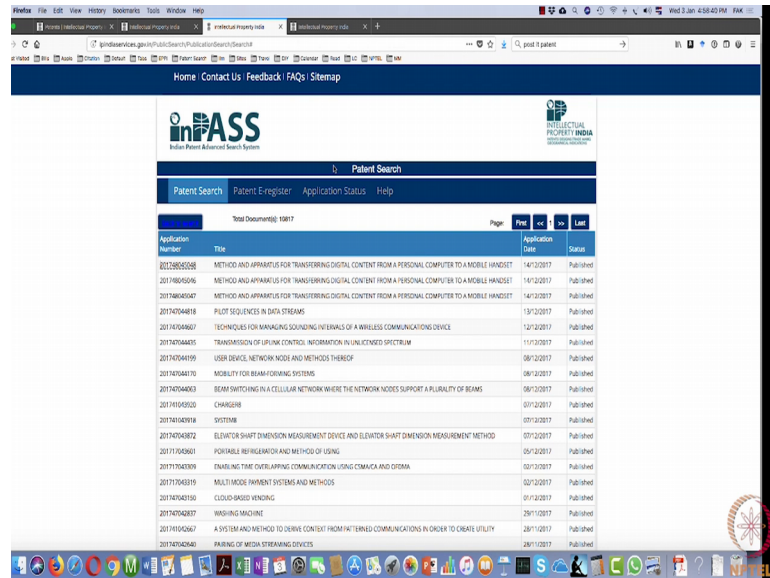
Firefox File Edit View History Bookmarks Tools Window Help

Wed 3 Jan 4:58:40 PM FAK

Patents | Intellectual Property ×   Intellectual Property India ×   Intellectual Property India ×   Intellectual Property India ×

ipindiaservices.gov.in/PublicSearch/PublicationSearch/Search#

post it patent

Home | Contact Us | Feedback | FAQs | Sitemap

inPASS
Indian Patent Advanced Search System

INTELLECTUAL PROPERTY INDIA

Patent Search

Patent Search   Patent E-register   Application Status   Help

Total Document(s): 10817

Page: First << 1 >> Last

| Application Number | Title | Application Date | Status |
|---|---|---|---|
| 201748045048 | METHOD AND APPARATUS FOR TRANSFERRING DIGITAL CONTENT FROM A PERSONAL COMPUTER TO A MOBILE HANDSET | 14/12/2017 | Published |
| 201748045046 | METHOD AND APPARATUS FOR TRANSFERRING DIGITAL CONTENT FROM A PERSONAL COMPUTER TO A MOBILE HANDSET | 14/12/2017 | Published |
| 201748045047 | METHOD AND APPARATUS FOR TRANSFERRING DIGITAL CONTENT FROM A PERSONAL COMPUTER TO A MOBILE HANDSET | 14/12/2017 | Published |
| 201748044818 | PILOT SEQUENCES IN DATA STREAMS | 13/12/2017 | Published |
| 201747044607 | TECHNIQUES FOR MANAGING SOUNDING INTERVALS OF A WIRELESS COMMUNICATIONS DEVICE | 12/12/2017 | Published |
| 201747044435 | TRANSMISSION OF UPLINK CONTROL INFORMATION IN UNLICENSED SPECTRUM | 11/12/2017 | Published |
| 201747044199 | USER DEVICE, NETWORK NODE AND METHODS THEREOF | 08/12/2017 | Published |
| 201747044170 | MOBILITY FOR BEAM-FORMING SYSTEMS | 08/12/2017 | Published |
| 201747044063 | BEAM SWITCHING IN A CELLULAR NETWORK WHERE THE NETWORK NODES SUPPORT A PLURALITY OF BEAMS | 08/12/2017 | Published |
| 201741043920 | CHARGER8 | 07/12/2017 | Published |
| 201741043918 | SYSTEM8 | 07/12/2017 | Published |
| 201747043872 | ELEVATOR SHAFT DIMENSION MEASUREMENT DEVICE AND ELEVATOR SHAFT DIMENSION MEASUREMENT METHOD | 07/12/2017 | Published |
| 201717043601 | PORTABLE REFRIGERATOR AND METHOD OF USING | 05/12/2017 | Published |
| 201717043309 | ENABLING TIME OVERLAPPING COMMUNICATION USING CSMA/CA AND OFDMA | 02/12/2017 | Published |
| 201717043319 | MULTI MODE PAYMENT SYSTEMS AND METHODS | 02/12/2017 | Published |
| 201747043150 | CLOUD-BASED VENDING | 01/12/2017 | Published |
| 201747042837 | WASHING MACHINE | 29/11/2017 | Published |
| 201741042667 | A SYSTEM AND METHOD TO DERIVE CONTEXT FROM PATTERNED COMMUNICATIONS IN ORDER TO CREATE UTILITY | 28/11/2017 | Published |
| 201747042640 | PAIRING OF MEDIA STREAMING DEVICES | 28/11/2017 | Published |

NPTEL